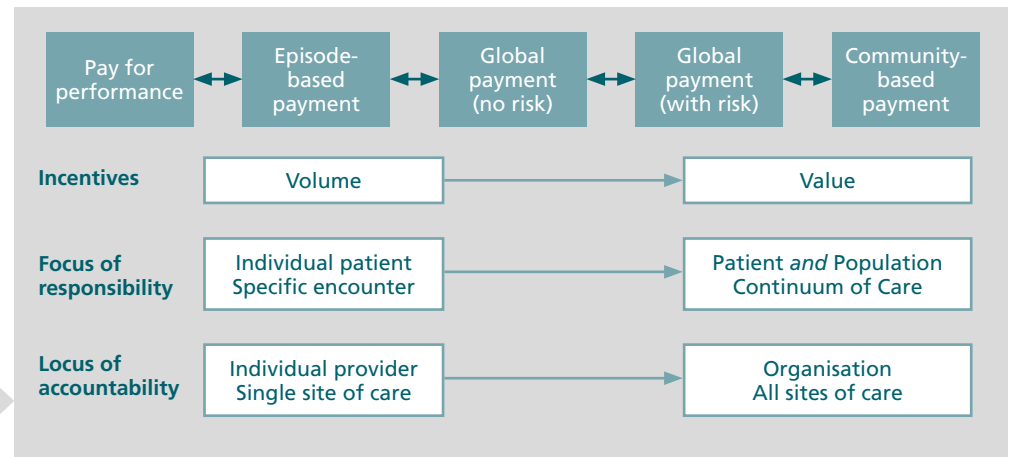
Pay for performance

Episode-based payment

Global payment (no risk)

Global payment (with risk)

Community-based payment

Incentives

Volume

Value

Focus of responsibility

Individual patient
Specific encounter

Patient *and* Population
Continuum of Care

Locus of accountability

Individual provider
Single site of care

Organisation
All sites of care